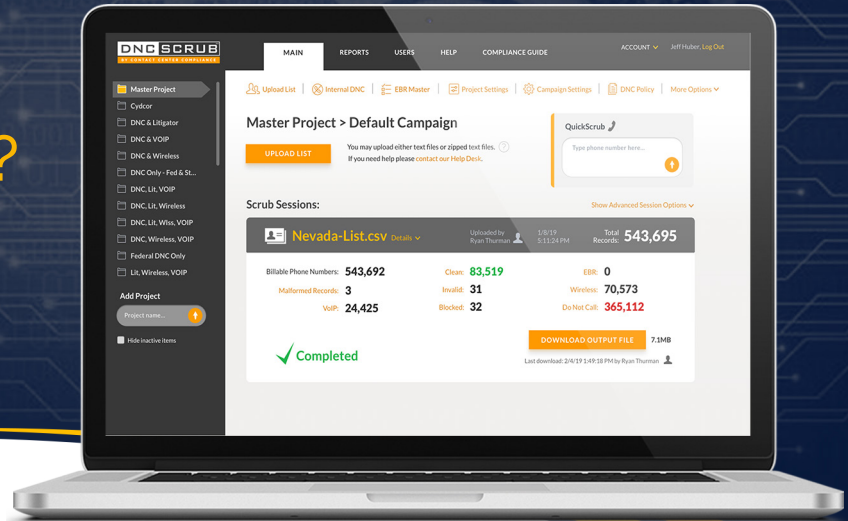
DNC SCRUB
BY CONTACT CENTER COMPLIANCE

MAIN REPORTS USERS HELP COMPLIANCE GUIDE ACCOUNT Jeff Huber, Log Out

Master Project
Cydcor
DNC & Litigator
DNC & VOIP
DNC & Wireless
DNC Only - Fed & St...
DNC, Lit, VOIP
DNC, Lit, Wireless
DNC, Lit, Wlss, VOIP
DNC, Wireless, VOIP
Federal DNC Only
Lit, Wireless, VOIP

Add Project
Project name...
Hide inactive items

Upload List | Internal DNC | EBR Master | Project Settings | Campaign Settings | DNC Policy | More Options

Master Project > Default Campaign

UPLOAD LIST

You may upload either text files or zipped text files.
If you need help please contact our Help Desk.

QuickScrub
Type phone number here...

Scrub Sessions:
Show Advanced Session Options

Nevada-List.csv Details
Uploaded by Ryan Thurman
1/8/19 5:11:24 PM
Total Records: 543,695

Billable Phone Numbers: 543,692
Malformed Records: 3
VoIP: 24,425
Clean: 83,519
Invalid: 31
Blocked: 32
EBR: 0
Wireless: 70,573
Do Not Call: 365,112

Completed

DOWNLOAD OUTPUT FILE 7.1MB
Last download: 2/4/19 1:49:18 PM by Ryan Thurman